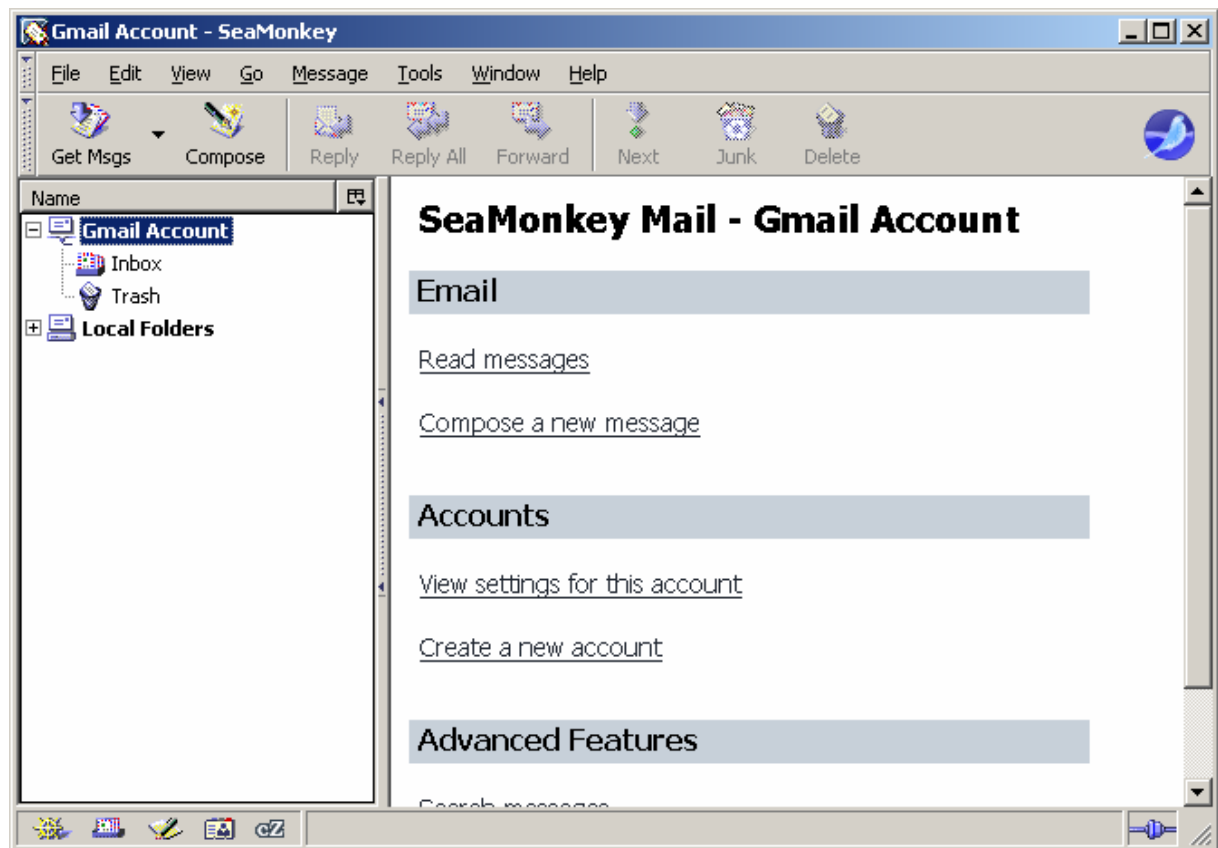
Gmail Account - SeaMonkey

File Edit View Go Message Tools Window Help

Get Msgs Compose Reply Reply All Forward Next Junk Delete

Name

Gmail Account
Inbox
Trash
Local Folders

SeaMonkey Mail - Gmail Account

Email

Read messages

Compose a new message

Accounts

View settings for this account

Create a new account

Advanced Features

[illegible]